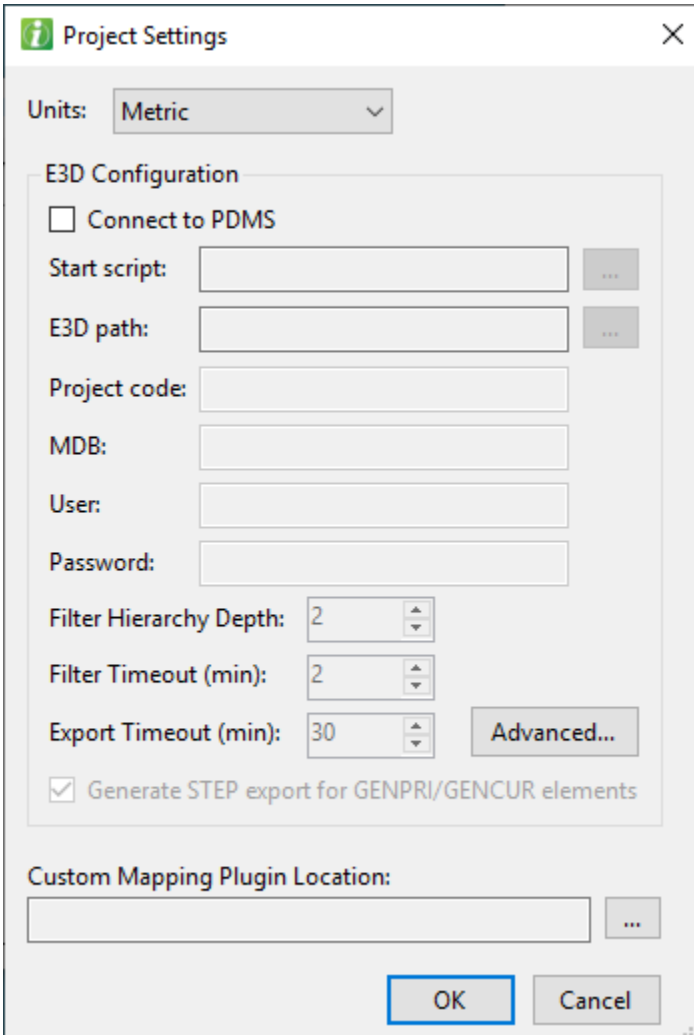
Project Settings

Units: Metric

E3D Configuration

Connect to PDMS

Start script: ...

E3D path: ...

Project code:

MDB:

User:

Password:

Filter Hierarchy Depth: 2

Filter Timeout (min): 2

Export Timeout (min): 30 Advanced...

Generate STEP export for GENPRI/GENCUR elements

Custom Mapping Plugin Location:

...

OK Cancel